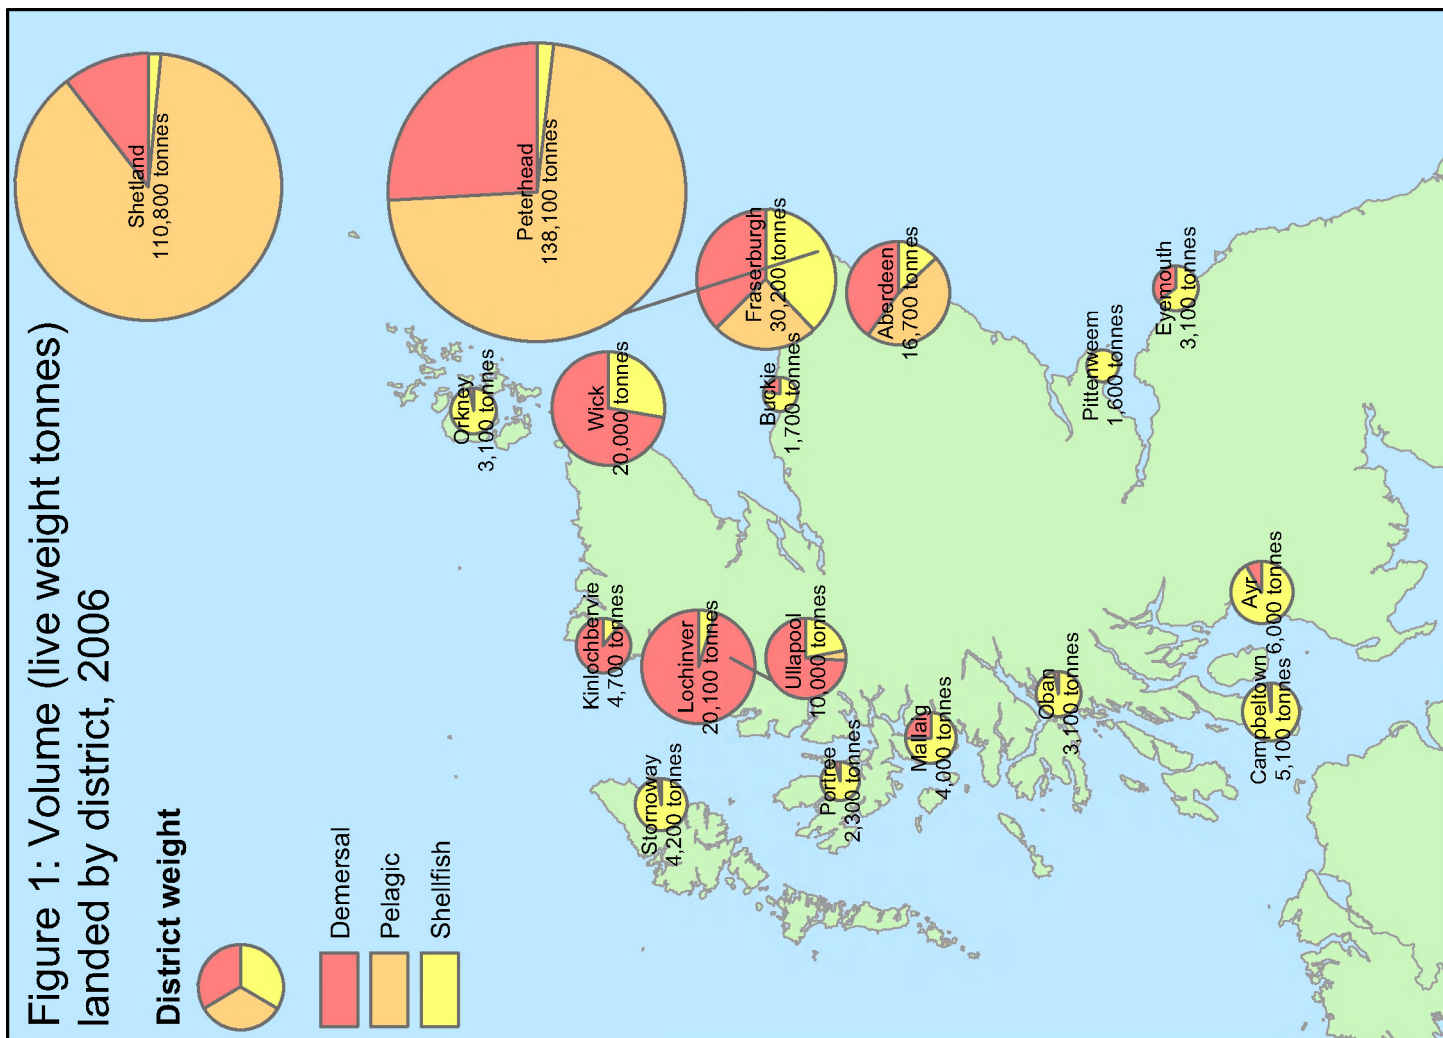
Figure 1: Volume (live weight tonnes) landed by district, 2006

District weight

Demersal
Pelagic
Shellfish

Shetland
110,800 tonnes

Peterhead
138,100 tonnes

Fraserburgh
30,200 tonnes

Aberdeen
16,700 tonnes

Eyemouth
3,100 tonnes

Pittenweem
1,600 tonnes

Buckie
1,700 tonnes

Wick
20,000 tonnes

Orkney
3,100 tonnes

Kinlochbervie
4,700 tonnes

Lochinver
20,100 tonnes

Ullapool
10,000 tonnes

Ayr
6,000 tonnes

Campbeltown
5,100 tonnes

Oban
3,100 tonnes

Mallaig
4,000 tonnes

Portree
2,300 tonnes

Stornoway
4,200 tonnes